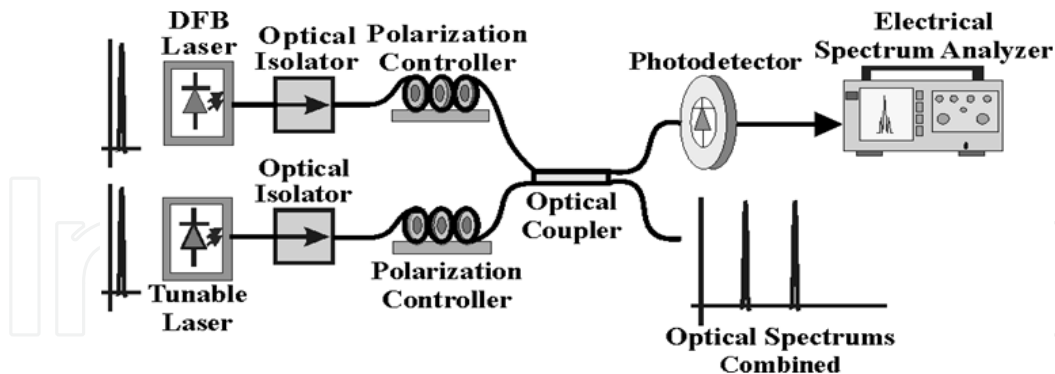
DFB Laser

Optical Isolator

Polarization Controller

Photodetector

Electrical Spectrum Analyzer

Optical Isolator

Optical Coupler

Tunable Laser

Polarization Controller

Optical Spectrums Combined